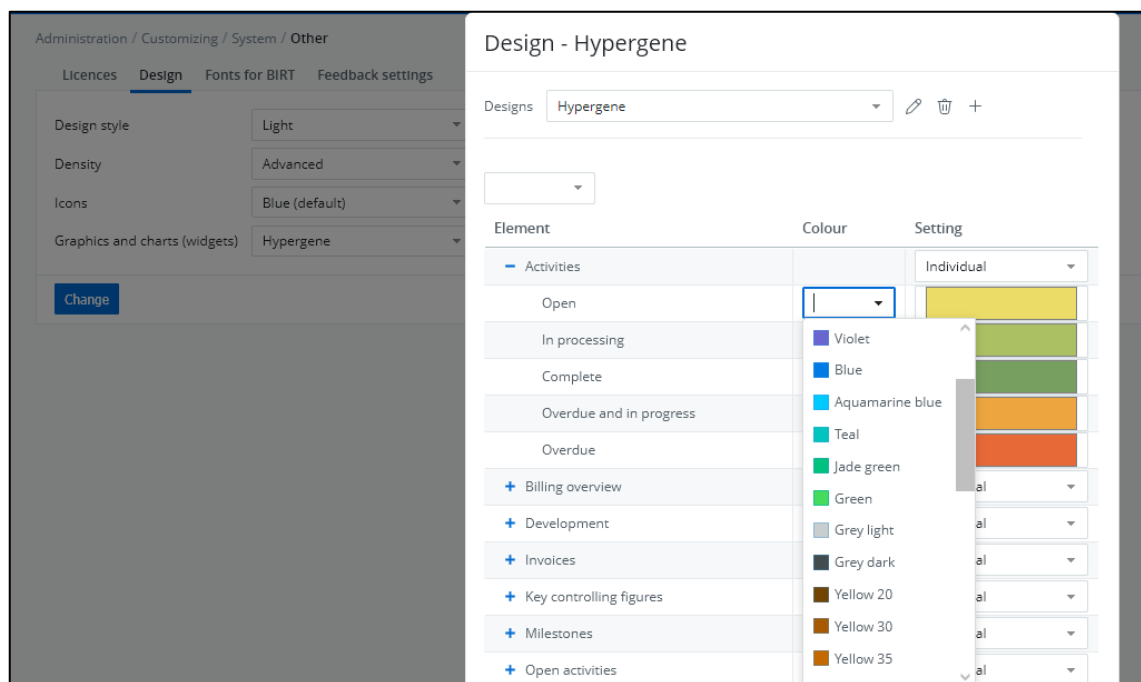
Administration / Customizing / System / Other

Licences Design Fonts for BIRT Feedback settings

Design style Light
Density Advanced
Icons Blue (default)
Graphics and charts (widgets) Hypergene

Change

Design - Hypergene

Designs Hypergene

| Element | Colour | Setting |
|---|---|---|
| − Activities | | Individual |
| Open | | |
| In processing | | |
| Complete | | |
| Overdue and in progress | | |
| Overdue | | |
| + Billing overview | | al |
| + Development | | al |
| + Invoices | | al |
| + Key controlling figures | | al |
| + Milestones | | al |
| + Open activities | | al |

Violet
Blue
Aquamarine blue
Teal
Jade green
Green
Grey light
Grey dark
Yellow 20
Yellow 30
Yellow 35